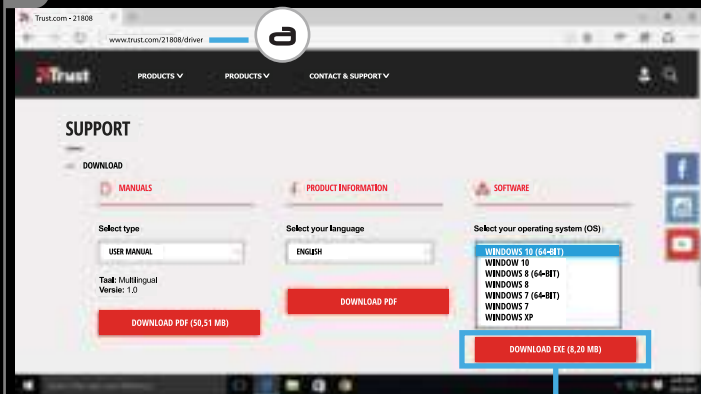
Trust.com - 21808

www.trust.com/21808/driver

a

Trust

PRODUCTS

PRODUCTS

CONTACT & SUPPORT

SUPPORT

DOWNLOAD

MANUALS

PRODUCT INFORMATION

SOFTWARE

Select type

USER MANUAL

Taal: Multilingual
Versie: 1.0

DOWNLOAD PDF (50,51 MB)

Select your language

ENGLISH

DOWNLOAD PDF

Select your operating system (OS)

WINDOWS 10 (64-BIT)
WINDOW 10
WINDOWS 8 (64-BIT)
WINDOWS 8
WINDOWS 7 (64-BIT)
WINDOWS 7
WINDOWS XP

DOWNLOAD EXE (8,20 MB)